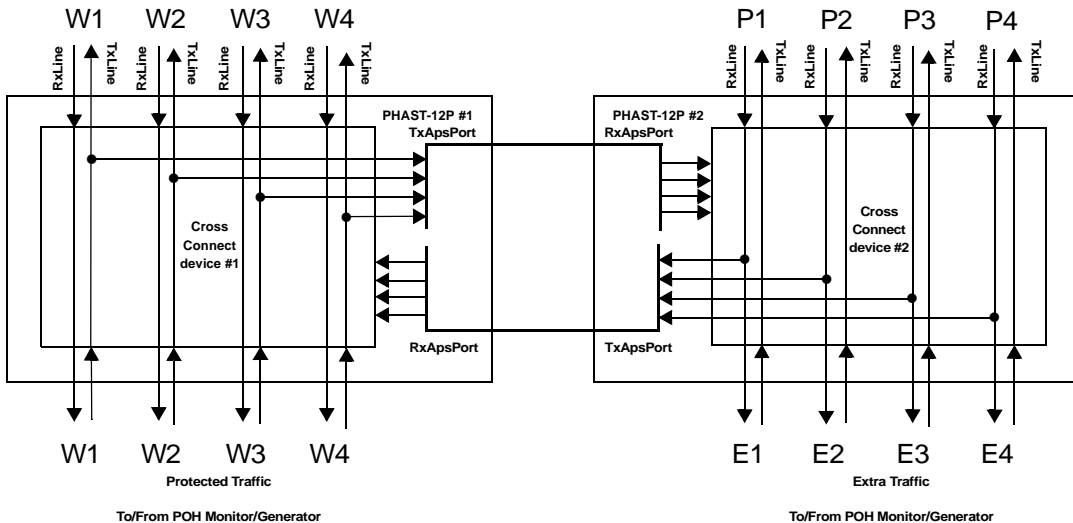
W1 W2 W3 W4

RxLine TxLine RxLine TxLine RxLine TxLine RxLine TxLine

P1 P2 P3 P4

RxLine TxLine RxLine TxLine RxLine TxLine RxLine TxLine

PHAST-12P #1
TxApsPort

PHAST-12P #2
RxApsPort

Cross Connect device #1

Cross Connect device #2

RxApsPort

TxApsPort

W1 W2 W3 W4

Protected Traffic

To/From POH Monitor/Generator

E1 E2 E3 E4

Extra Traffic

To/From POH Monitor/Generator